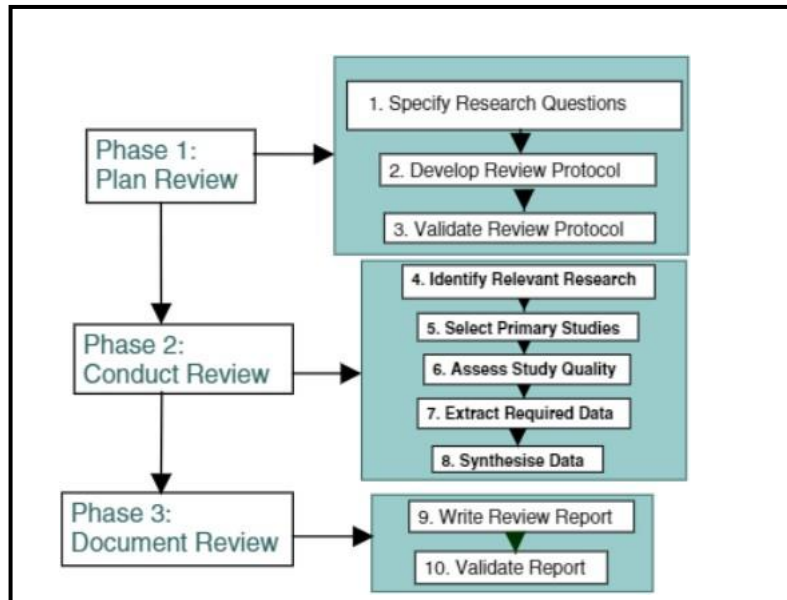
Phase 1:
Plan Review

1. Specify Research Questions

2. Develop Review Protocol

3. Validate Review Protocol

Phase 2:
Conduct Review

4. Identify Relevant Research

5. Select Primary Studies

6. Assess Study Quality

7. Extract Required Data

8. Synthesise Data

Phase 3:
Document Review

9. Write Review Report

10. Validate Report